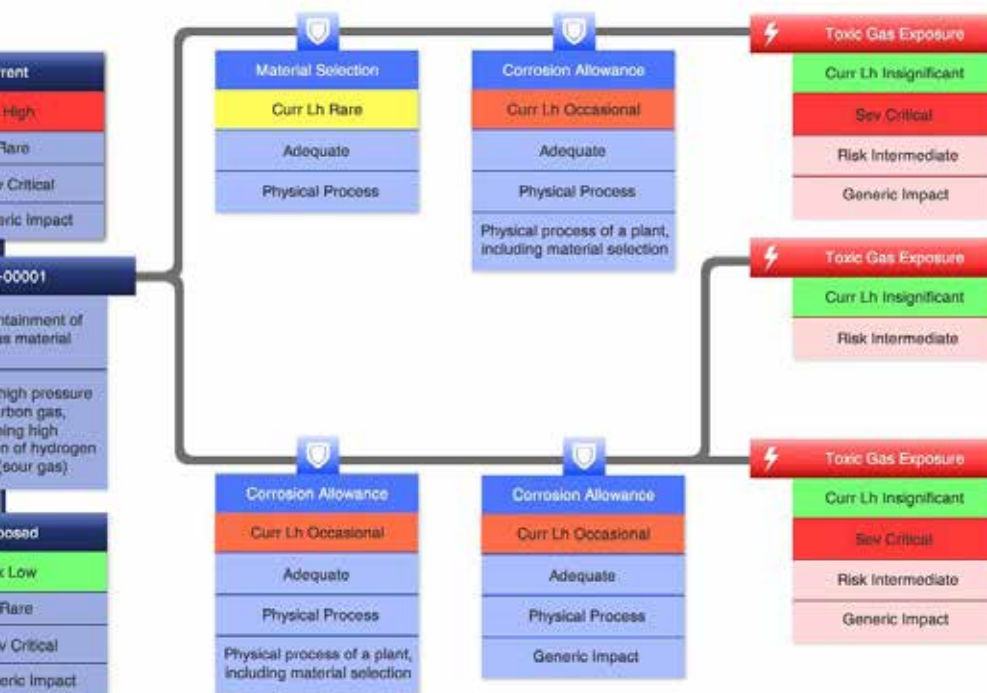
rrent

High

Rare

v Critical

eric Impact

-00001

ntainment of us material

high pressure rbon gas, ing high n of hydrogen (sour gas)

posed

k Low

Rare

v Critical

eric Impact

Material Selection

Curr Lh Rare

Adequate

Physical Process

Corrosion Allowance

Curr Lh Occasional

Adequate

Physical Process

Physical process of a plant, including material selection

Toxic Gas Exposure

Curr Lh Insignificant

Sev Critical

Risk Intermediate

Generic Impact

Toxic Gas Exposure

Curr Lh Insignificant

Risk Intermediate

Corrosion Allowance

Curr Lh Occasional

Adequate

Physical Process

Physical process of a plant, including material selection

Corrosion Allowance

Curr Lh Occasional

Adequate

Physical Process

Generic Impact

Toxic Gas Exposure

Curr Lh Insignificant

Sev Critical

Risk Intermediate

Generic Impact